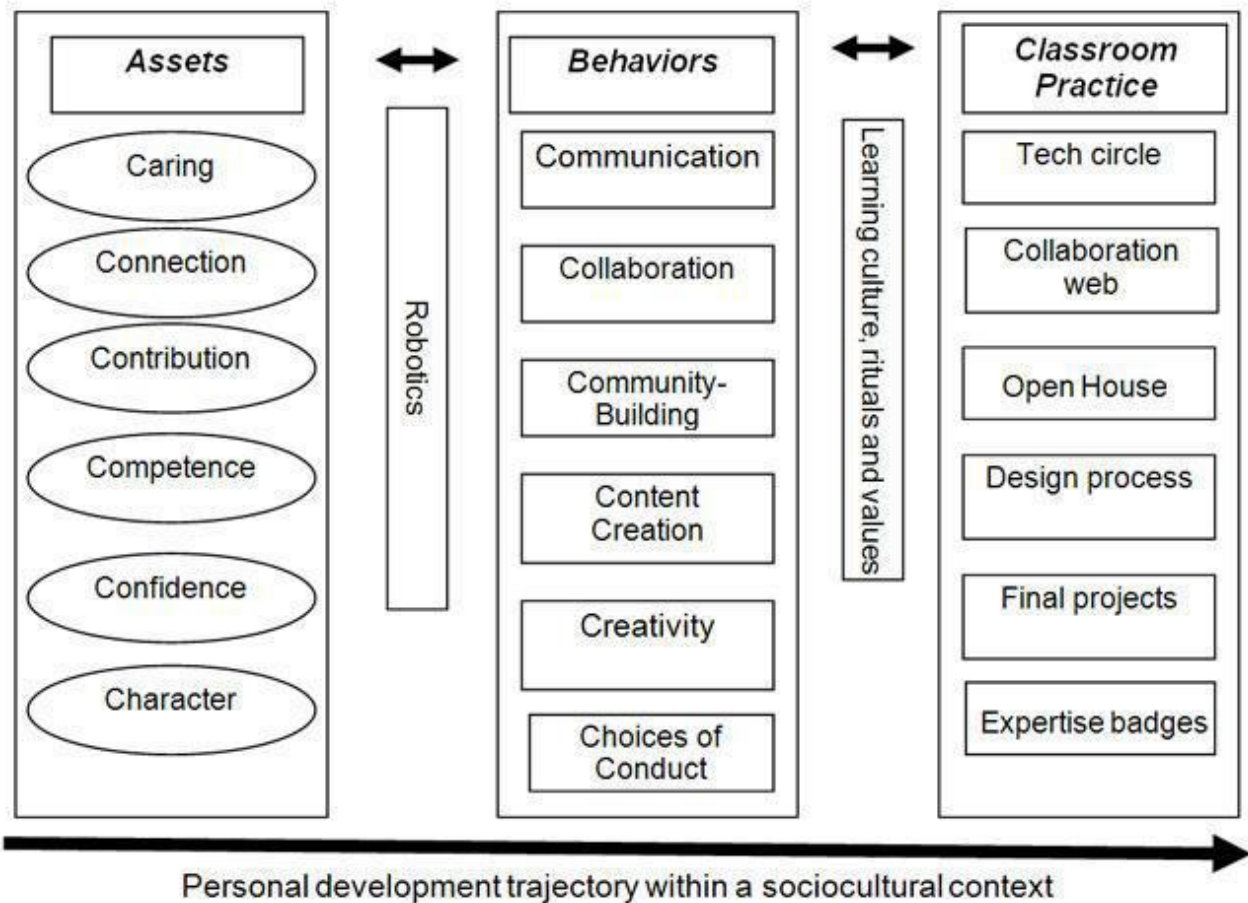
Assets

Caring

Connection

Contribution

Competence

Confidence

Character

Robotics

Behaviors

Communication

Collaboration

Community-Building

Content Creation

Creativity

Choices of Conduct

Learning culture, rituals and values

Classroom Practice

Tech circle

Collaboration web

Open House

Design process

Final projects

Expertise badges

Personal development trajectory within a sociocultural context